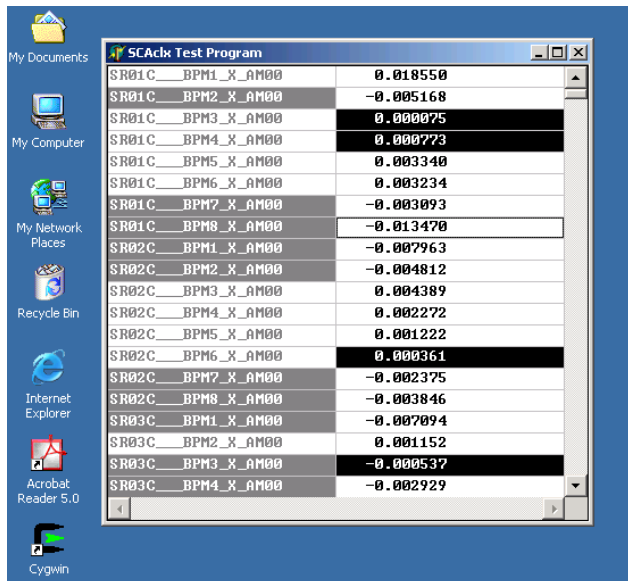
My Documents

My Computer

My Network Places

Recycle Bin

Internet Explorer

Acrobat Reader 5.0

Cygwin

SCAclx Test Program

| | |
|---|---|
| SR01C___BPM1_X_AM00 | 0.018550 |
| SR01C___BPM2_X_AM00 | -0.005168 |
| SR01C___BPM3_X_AM00 | 0.000075 |
| SR01C___BPM4_X_AM00 | 0.000773 |
| SR01C___BPM5_X_AM00 | 0.003340 |
| SR01C___BPM6_X_AM00 | 0.003234 |
| SR01C___BPM7_X_AM00 | -0.003093 |
| SR01C___BPM8_X_AM00 | -0.013470 |
| SR02C___BPM1_X_AM00 | -0.007963 |
| SR02C___BPM2_X_AM00 | -0.004812 |
| SR02C___BPM3_X_AM00 | 0.004389 |
| SR02C___BPM4_X_AM00 | 0.002272 |
| SR02C___BPM5_X_AM00 | 0.001222 |
| SR02C___BPM6_X_AM00 | 0.000361 |
| SR02C___BPM7_X_AM00 | -0.002375 |
| SR02C___BPM8_X_AM00 | -0.003846 |
| SR03C___BPM1_X_AM00 | -0.007094 |
| SR03C___BPM2_X_AM00 | 0.001152 |
| SR03C___BPM3_X_AM00 | -0.000537 |
| SR03C___BPM4_X_AM00 | -0.002929 |